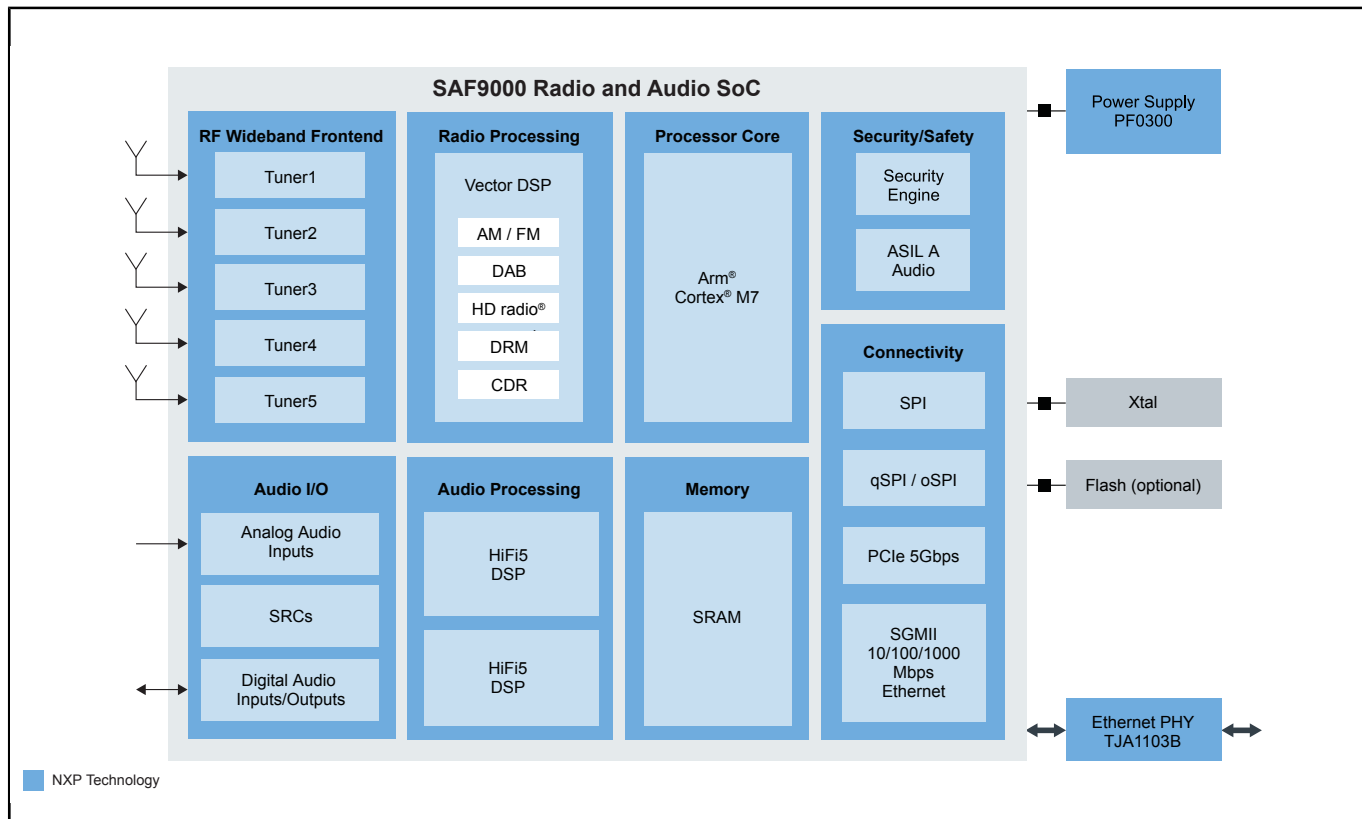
SAF9000 Radio and Audio SoC

RF Wideband Frontend
Tuner1
Tuner2
Tuner3
Tuner4
Tuner5

Radio Processing
Vector DSP
AM / FM
DAB
HD radio®
DRM
CDR

Processor Core
Arm®
Cortex® M7

Security/Safety
Security Engine
ASIL A Audio

Power Supply PF0300

Connectivity
SPI
qSPI / oSPI
PCIe 5Gbps
SGMII 10/100/1000 Mbps Ethernet

Xtal
Flash (optional)

Audio I/O
Analog Audio Inputs
SRCs
Digital Audio Inputs/Outputs

Audio Processing
HiFi5 DSP
HiFi5 DSP

Memory
SRAM

Ethernet PHY TJA1103B

NXP Technology